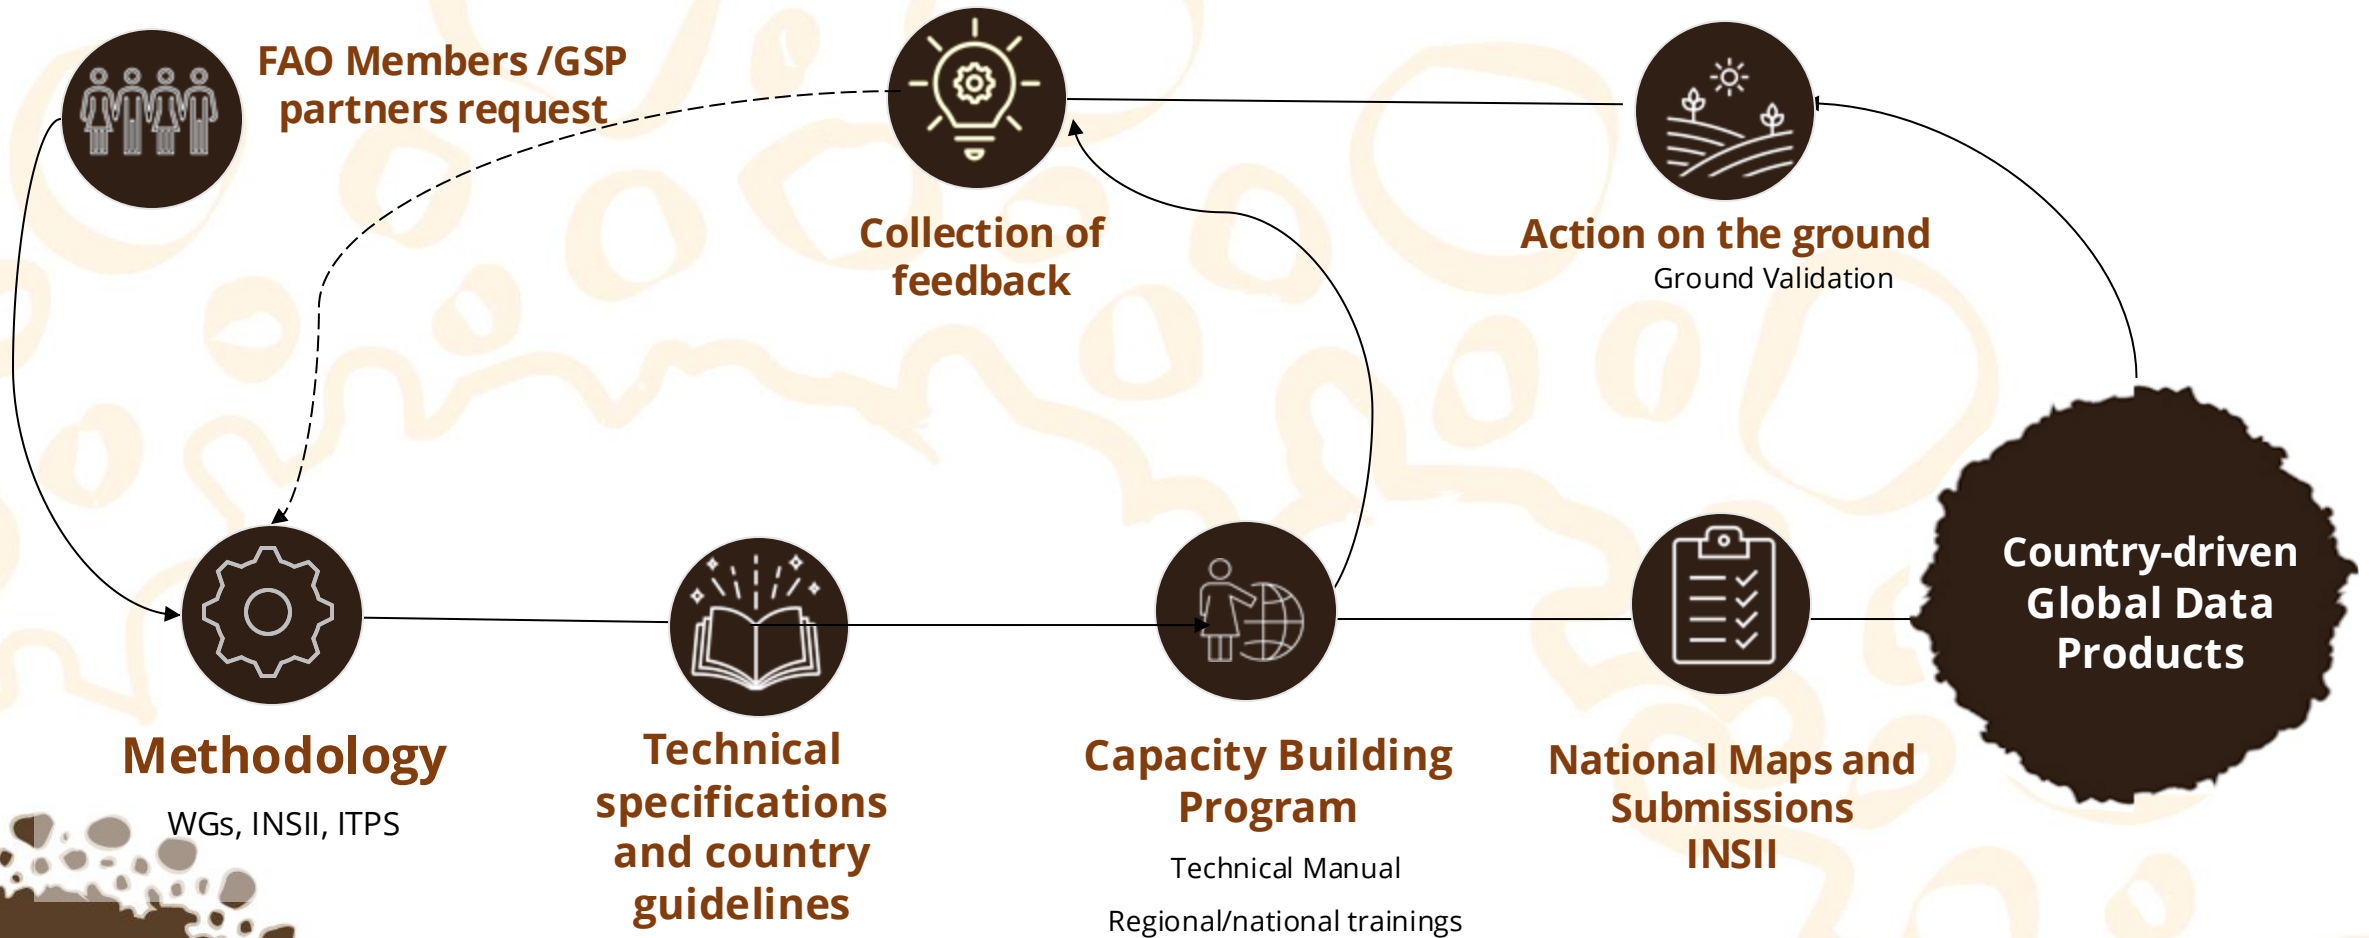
FAO Members /GSP partners request

Collection of feedback

Action on the ground
Ground Validation

Country-driven Global Data Products

Methodology
WGs, INSII, ITPS

Technical specifications and country guidelines

Capacity Building Program
Technical Manual
Regional/national trainings

National Maps and Submissions INSII